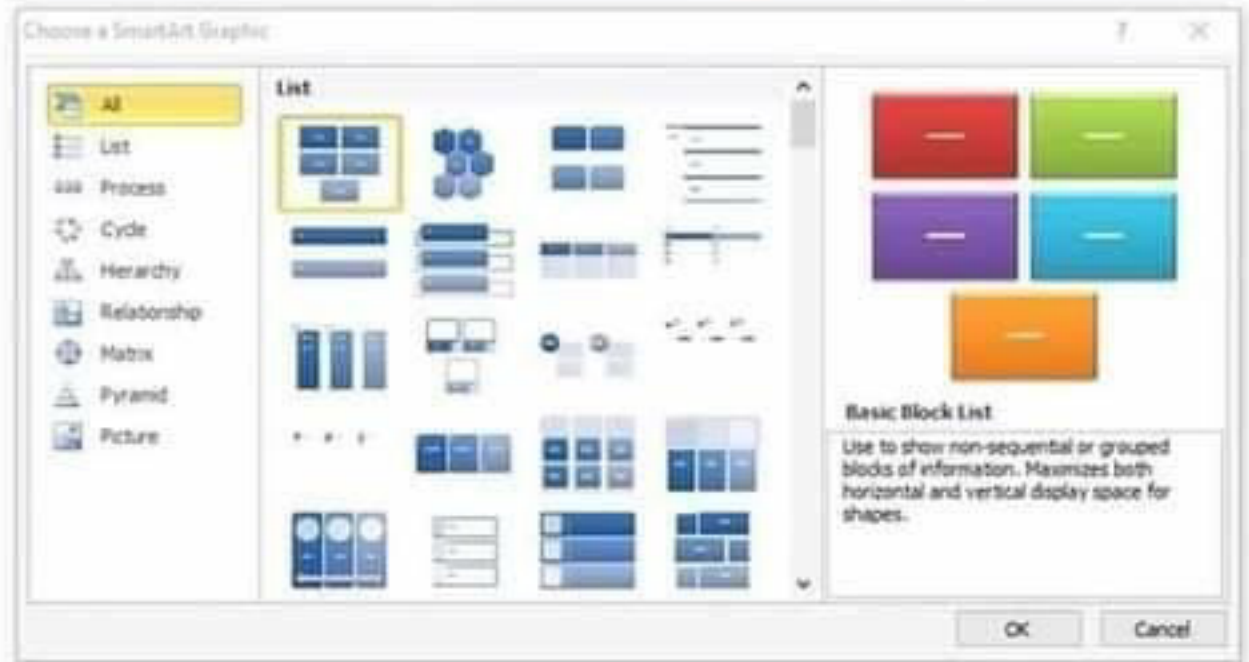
Choose a SmartArt Graphic

?

All
List
Process
Cycle
Hierarchy
Relationship
Matrix
Pyramid
Picture

List

Basic Block List

Use to show non-sequential or grouped blocks of information. Maximizes both horizontal and vertical display space for shapes.

OK
Cancel